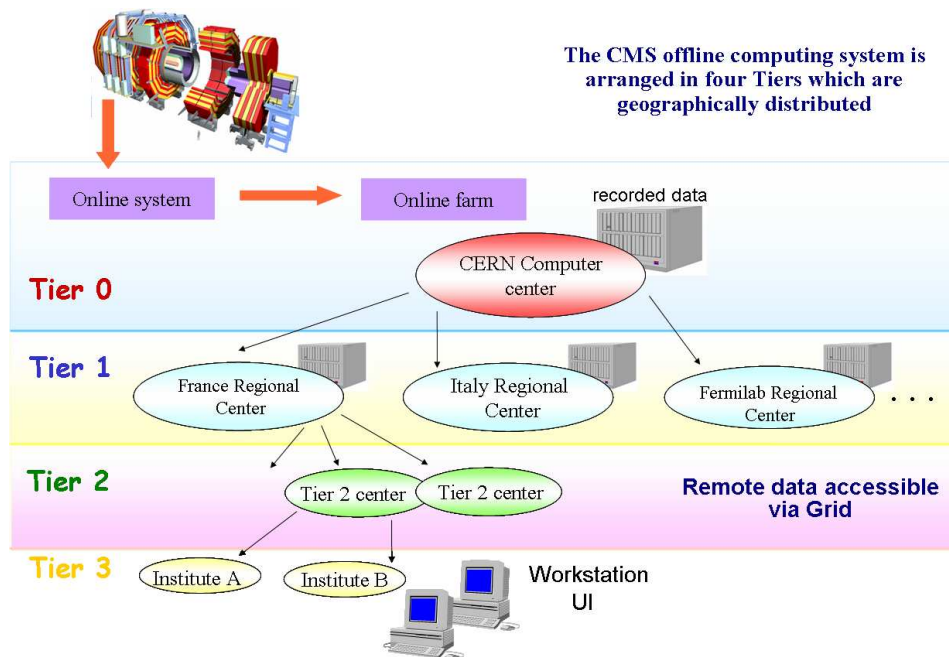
The CMS offline computing system is arranged in four Tiers which are geographically distributed

Online system

Online farm

recorded data

Tier 0

CERN Computer center

Tier 1

France Regional Center

Italy Regional Center

Fermilab Regional Center

. . .

Tier 2

Tier 2 center

Tier 2 center

Remote data accessible via Grid

Tier 3

Institute A

Institute B

Workstation UI